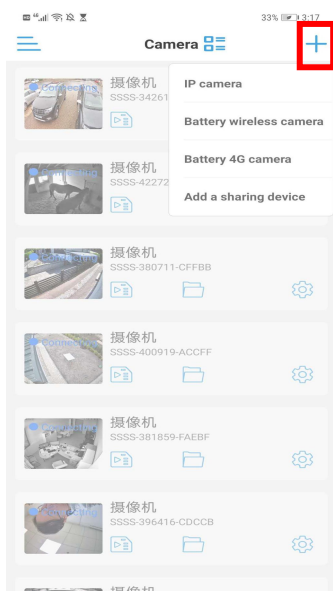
33% 3:17

Camera

IP camera

Battery wireless camera

Battery 4G camera

Add a sharing device

摄像机
SSSS-34261

摄像机
SSSS-42272

摄像机
SSSS-380711-CFFBB

摄像机
SSSS-400919-ACCFF

摄像机
SSSS-381859-FAEBF

摄像机
SSSS-396416-CDCCB

摄像机